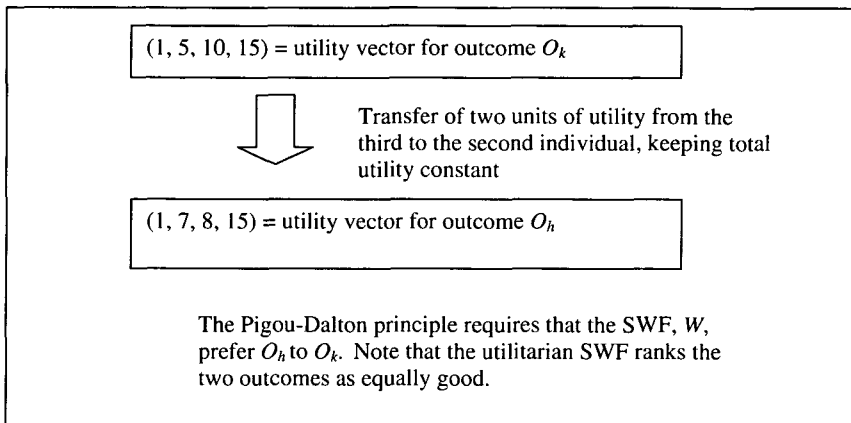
(1, 5, 10, 15) = utility vector for outcome $O_k$

Transfer of two units of utility from the third to the second individual, keeping total utility constant

(1, 7, 8, 15) = utility vector for outcome $O_h$

The Pigou-Dalton principle requires that the SWF, $W$, prefer $O_h$ to $O_k$. Note that the utilitarian SWF ranks the two outcomes as equally good.